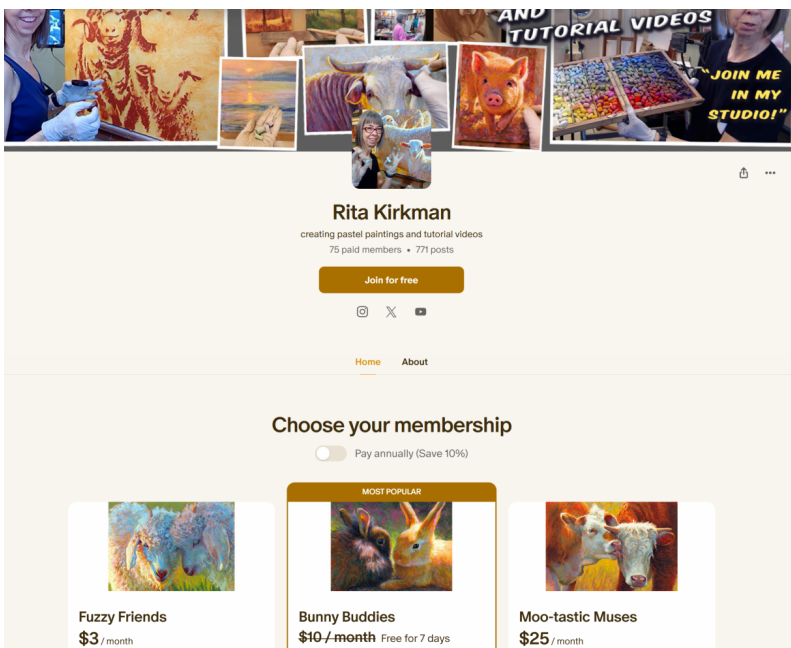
AND TUTORIAL VIDEOS

"JOIN ME IN MY STUDIO!"

Rita Kirkman

creating pastel paintings and tutorial videos

75 paid members • 771 posts

Join for free

Home About

Choose your membership

Pay annually (Save 10%)

MOST POPULAR

Fuzzy Friends

$3 / month

Bunny Buddies

~~$10 / month~~ Free for 7 days

Moo-tastic Muses

$25 / month